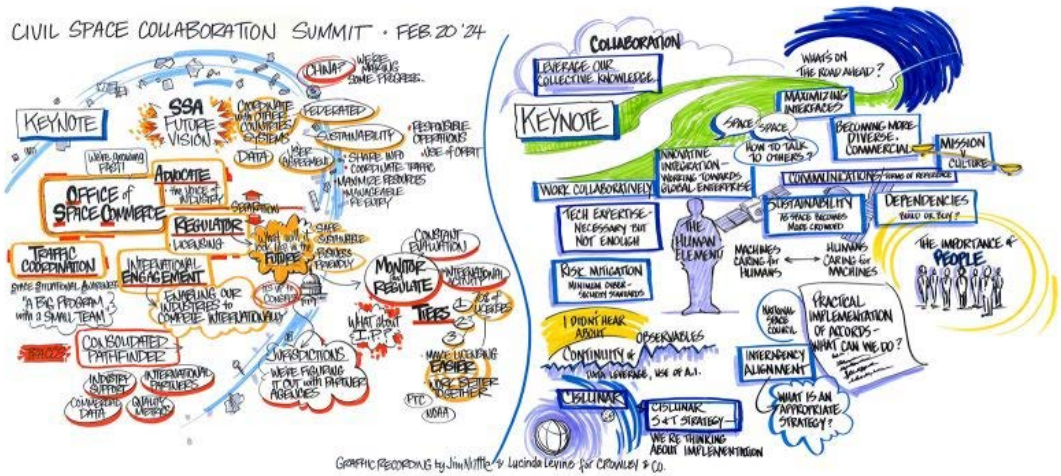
CIVIL SPACE COLLABORATION SUMMIT • FEB. 20 '24

KEYNOTE

CHINA? WE'RE MAKING SOME PROGRESS

SSA FUTURE VISION

COORDINATE WITH OTHER COUNTRY SYSTEMS

FEDERATED

SUSTAINABILITY

RESPONSIBLE OPERATIONS

USE OF ORBIT

DATA

USER WEBPORTAL

SHARE INFO

COORDINATE TRAFFIC

MAXIMIZE RESOURCES

MANAGEABLE REALITY

WE'RE GROWING FAST!

ADVOCATE - the voice of INDUSTRY

OFFICE of SPACE COMMERCE

SEPARATION

REGULATOR

LICENSING

WHAT WILL LOOK LIKE IN THE FUTURE

SAFE SUSTAINABLE BUSINESS FRIENDLY

CONSTANT EVALUATION

TRAFFIC COORDINATION

SPACE SITUATIONAL AWARENESS

"A BIG PROGRAM with a SMALL TEAM"

INTERNATIONAL ENGAGEMENT

ENABLING OUR INDUSTRIES to COMPETE INTERNATIONALLY

MONITOR and REGULATE

INTERNATIONAL ACTIVITY

TIERS

1 2 3

LOTS of UPDATES

WHAT ABOUT I.P.?

CONSOLIDATED PATHFINDER

SPACE

INDUSTRY SUPPORT

INTERNATIONAL PARTNERS

COMMERCIAL DATA

QUALITY METRICS

JURISDICTIONS

WE'RE FIGURING IT OUT with PARTNER AGENCIES

MAKE LICENSING EASIER

WORK BETTER TOGETHER

PTC

NOAA

COLLABORATION

LEVERAGE OUR COLLECTIVE KNOWLEDGE

WHAT'S ON THE ROAD AHEAD?

KEYNOTE

MAXIMIZING INTERFACES

SPACE SPACE

HOW TO TALK TO OTHERS?

BECOMING MORE DIVERSE, COMMERCIAL

MISSION CULTURE

INNOVATIVE INTEGRATION - WORKING TOWARDS GLOBAL ENTERPRISE

COMMUNICATIONS - TERMS of REFERENCE

WORK COLLABORATIVELY

SUSTAINABILITY AS SPACE BECOMES MORE CROWDED

DEPENDENCIES BUILD OR BUY?

TECH EXPERTISE - NECESSARY BUT NOT ENOUGH

THE HUMAN ELEMENT

MACHINES CARING for HUMANS

HUMANS CARING for MACHINES

THE IMPORTANCE of PEOPLE

RISK MITIGATION

MINIMUM CYBER-SECURITY STANDARDS

I DIDN'T HEAR ABOUT...

CONTINUITY & OBSERVABLES

DATA LEVERAGE, USE of A.I.

NATIONAL SPACE COUNCIL

PRACTICAL IMPLEMENTATION of ACCORDS - WHAT CAN WE DO?

INTERAGENCY ALIGNMENT

CISLUNAR

CISLUNAR S&T STRATEGY

WE'RE THINKING ABOUT IMPLEMENTATION

WHAT IS AN APPROPRIATE STRATEGY?

GRAPHIC RECORDING by Jim Nuttle & Lucinda Levine for CROWLEY & CO.